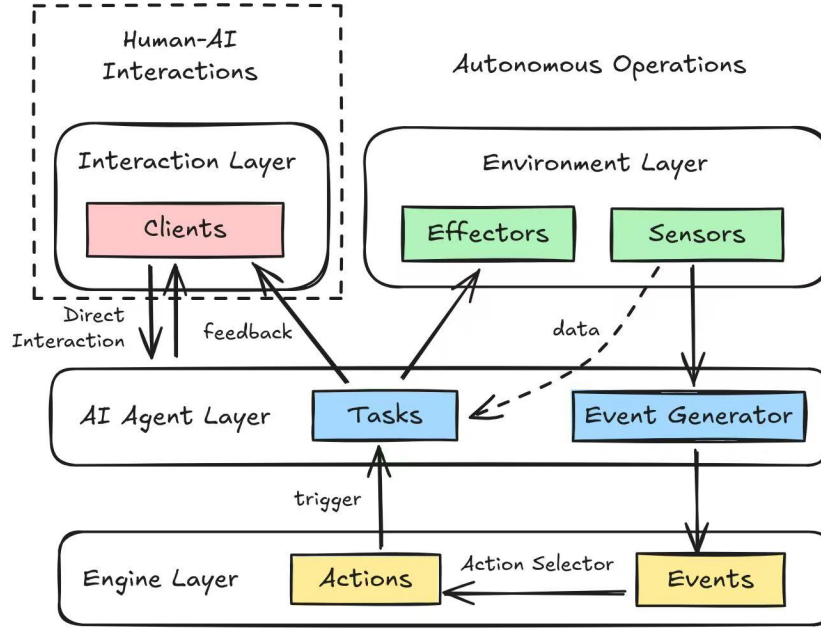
Human-AI Interactions

Autonomous Operations

Interaction Layer

Clients

Environment Layer

Effectors

Sensors

Direct Interaction

feedback

data

AI Agent Layer

Tasks

Event Generator

trigger

Engine Layer

Actions

Action Selector

Events